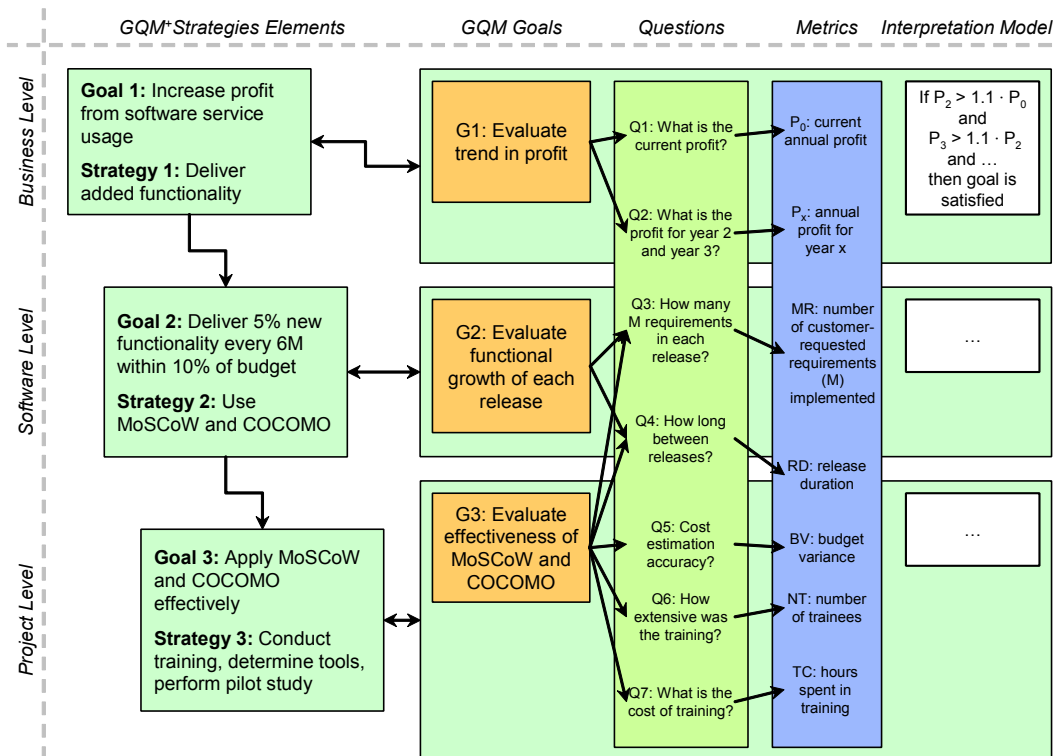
GQM$^+$Strategies Elements

GQM Goals

Questions

Metrics

Interpretation Model

Business Level

Goal 1: Increase profit from software service usage

Strategy 1: Deliver added functionality

G1: Evaluate trend in profit

Q1: What is the current profit?

Q2: What is the profit for year 2 and year 3?

$P_0$: current annual profit

$P_x$: annual profit for year x

If $P_2 > 1.1 \cdot P_0$ and $P_3 > 1.1 \cdot P_2$ and … then goal is satisfied

Software Level

Goal 2: Deliver 5% new functionality every 6M within 10% of budget

Strategy 2: Use MoSCoW and COCOMO

G2: Evaluate functional growth of each release

Q3: How many M requirements in each release?

Q4: How long between releases?

MR: number of customer-requested requirements (M) implemented

RD: release duration

…

Project Level

Goal 3: Apply MoSCoW and COCOMO effectively

Strategy 3: Conduct training, determine tools, perform pilot study

G3: Evaluate effectiveness of MoSCoW and COCOMO

Q5: Cost estimation accuracy?

Q6: How extensive was the training?

Q7: What is the cost of training?

BV: budget variance

NT: number of trainees

TC: hours spent in training

…